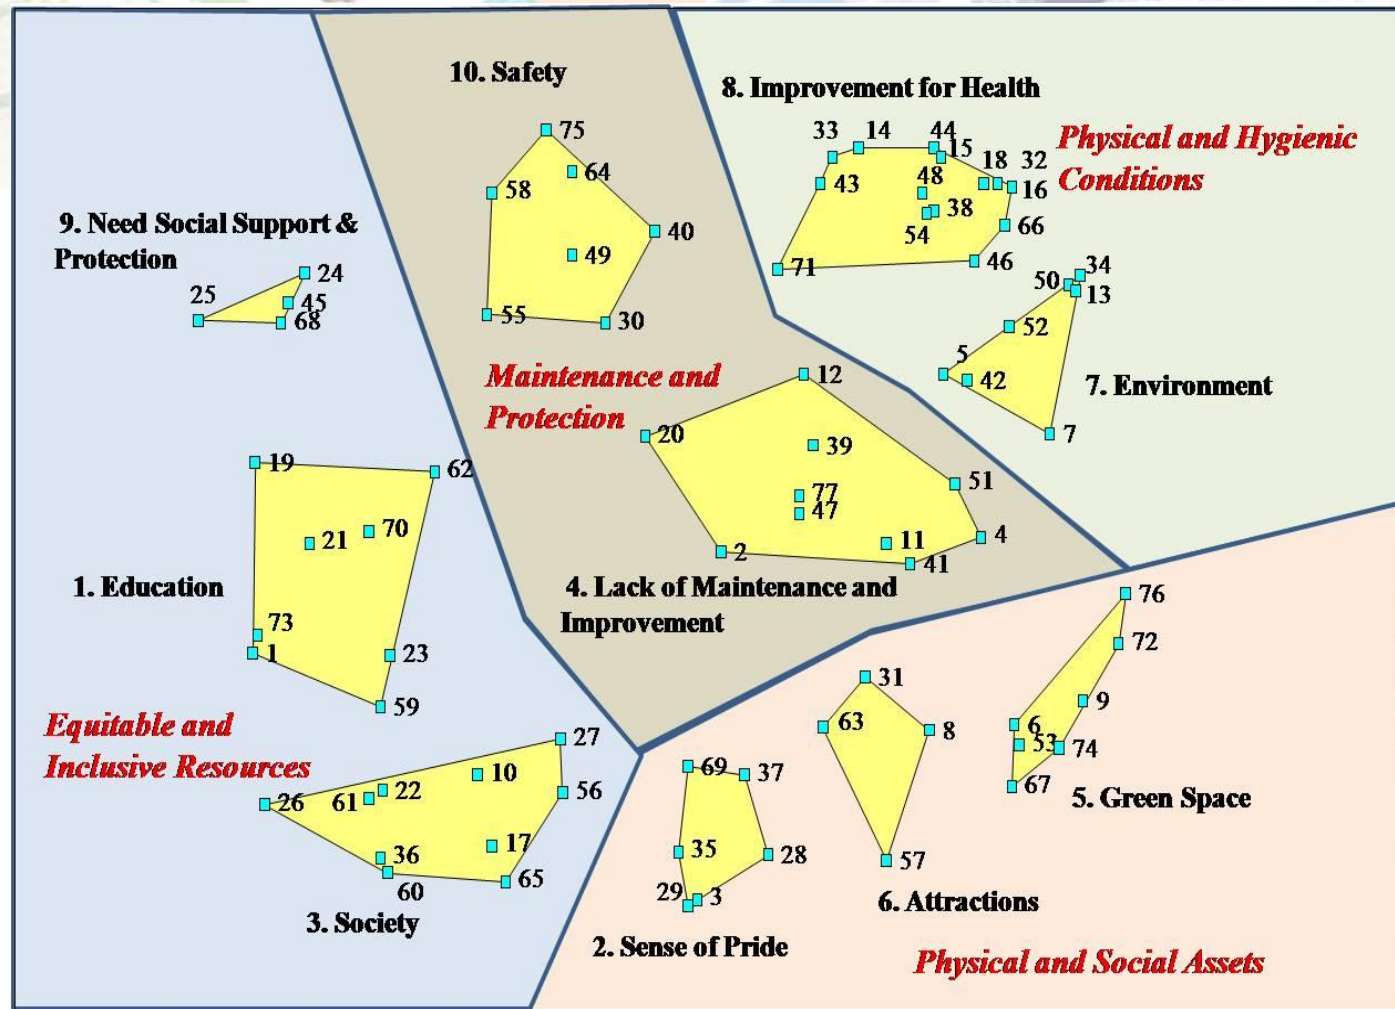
10. Safety

75
64
58
40
49
55
30

8. Improvement for Health

33 14 44 15 18 32
43 48 16
38
54 66
71 46

Physical and Hygienic Conditions

9. Need Social Support & Protection

24
25 45
68

50 34
13
52
5
42

7. Environment

7

Maintenance and Protection

12
20
39
77
47
51
11
4
2
41

19
62
21 70

1. Education

73
1
23
59

4. Lack of Maintenance and Improvement

76
72
31
63
8
9
6
53 74
67

5. Green Space

Equitable and Inclusive Resources

27
10
26 61 22
56
17
36
60
65

3. Society

69 37
35
28
29 3

2. Sense of Pride

57

6. Attractions

Physical and Social Assets